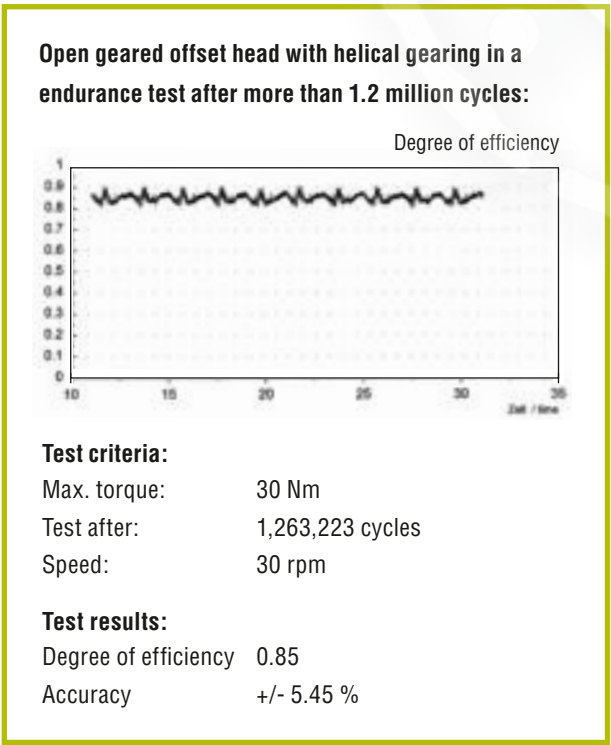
Open geared offset head with helical gearing in a endurance test after more than 1.2 million cycles:

Degree of efficiency

1
0.9
0.8
0.7
0.6
0.5
0.4
0.3
0.2
0.1
0
10
15
20
25
30
35
Zeit / time

Test criteria:

| | |
|---|---|
| Max. torque: | 30 Nm |
| Test after: | 1,263,223 cycles |
| Speed: | 30 rpm |

Test results:

| | |
|---|---|
| Degree of efficiency | 0.85 |
| Accuracy | +/- 5.45 % |